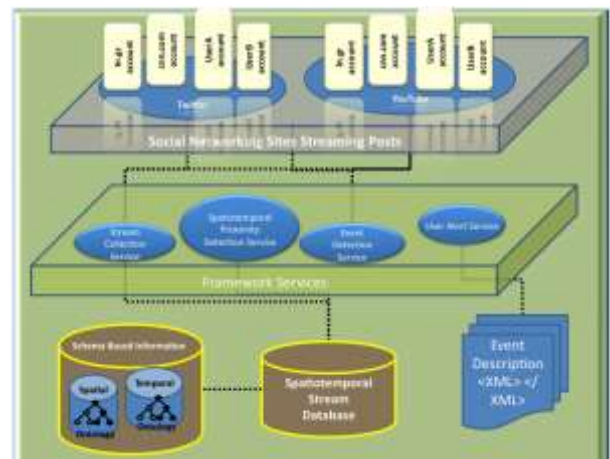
Twitter

YouTube

Social Networking Sites Streaming Posts

Stream Collection Service

Spatiotemporal Proximity Detection Service

Event Detection Service

User Alert Service

Framework Services

Schema Based Information

Spatial

Temporal

Ontology

Ontology

Spatiotemporal Stream Database

Event Description <XML> </XML>